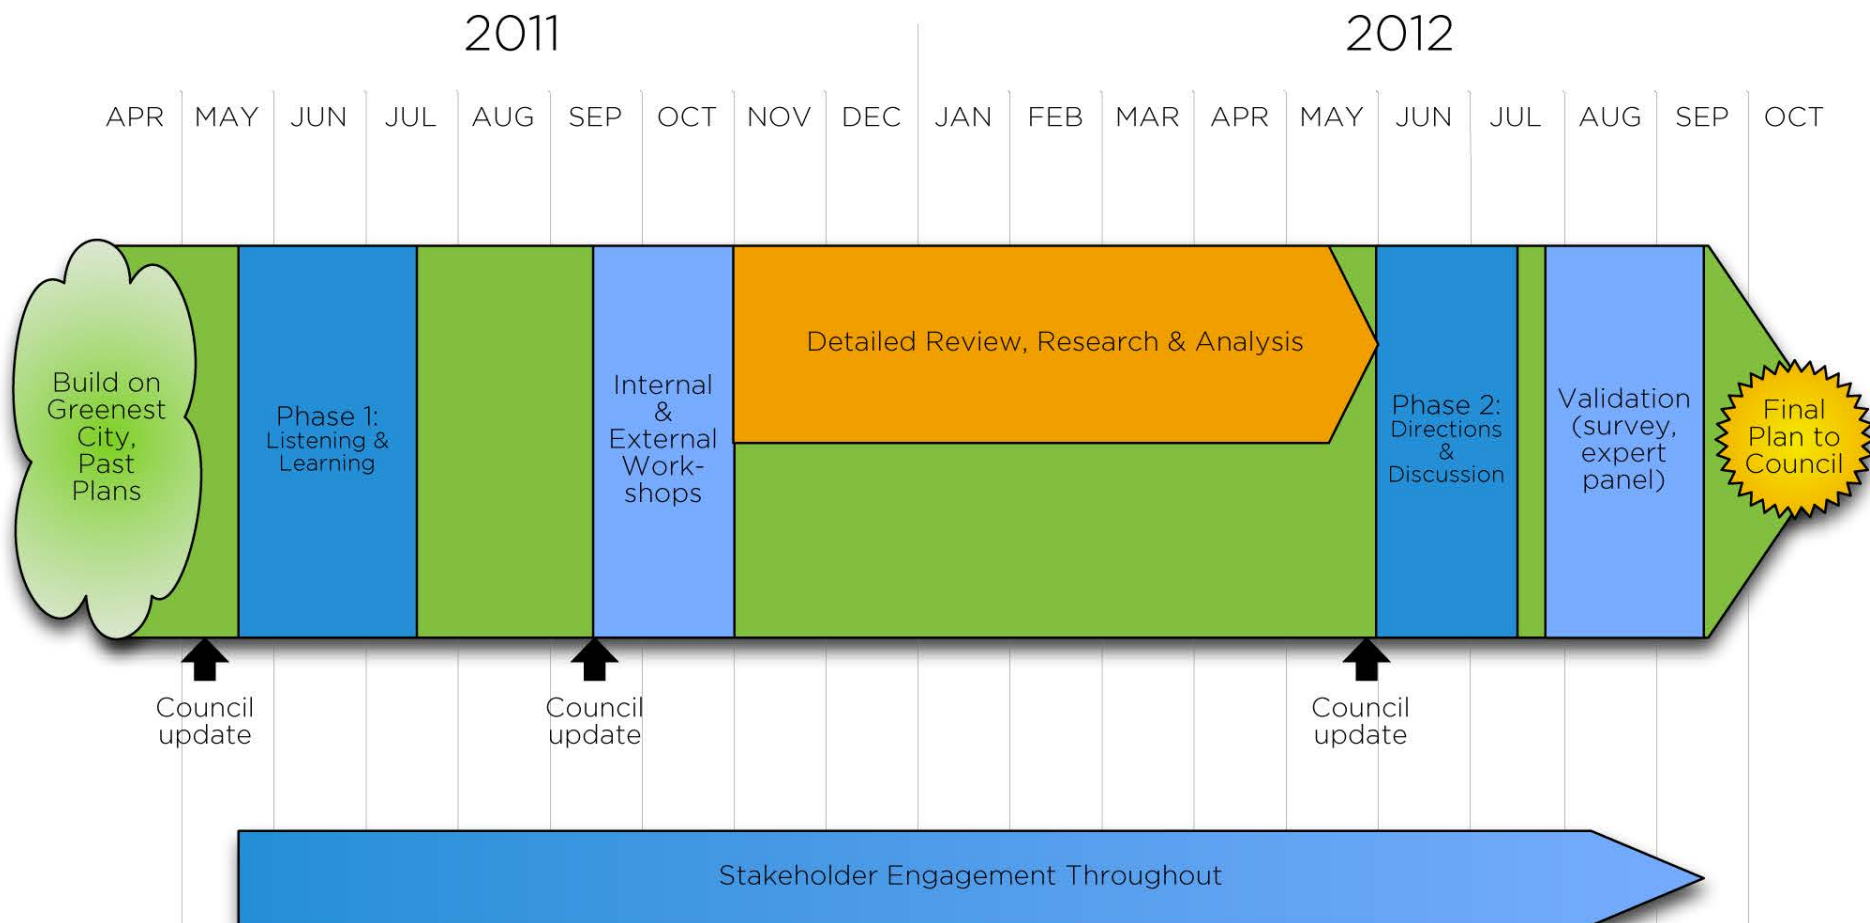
2011

2012

APR MAY JUN JUL AUG SEP OCT NOV DEC JAN FEB MAR APR MAY JUN JUL AUG SEP OCT

Build on Greenest City, Past Plans

Phase 1: Listening & Learning

Internal & External Workshops

Detailed Review, Research & Analysis

Phase 2: Directions & Discussion

Validation (survey, expert panel)

Final Plan to Council

Council update

Council update

Council update

Stakeholder Engagement Throughout